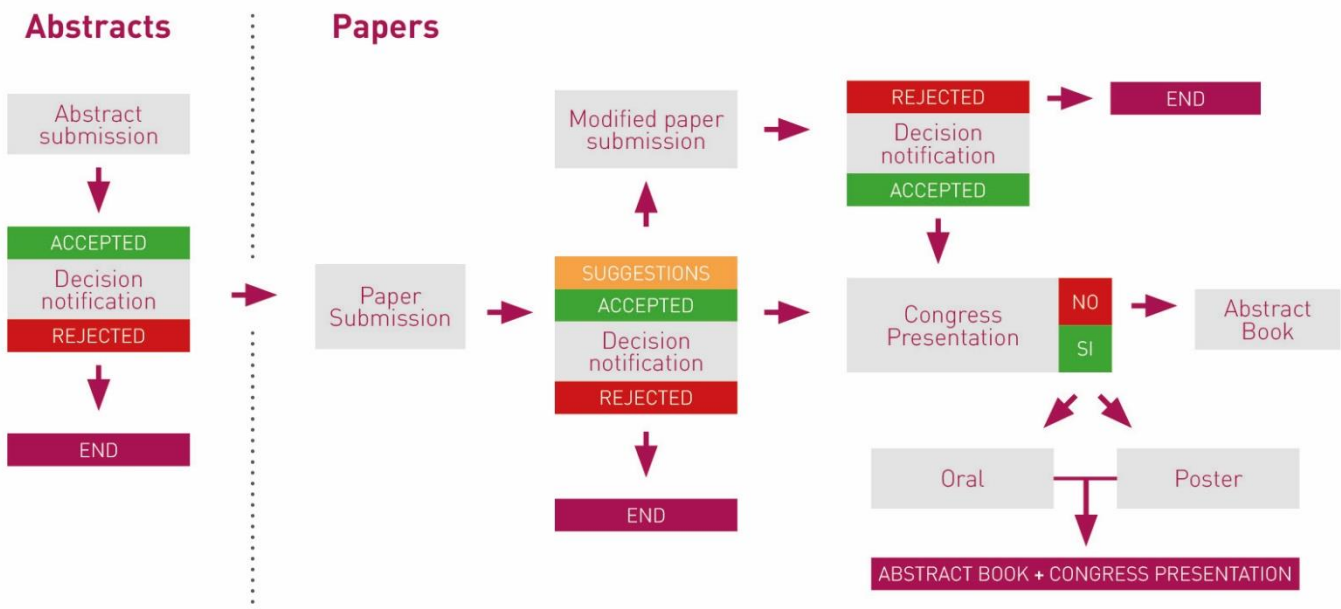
Abstracts

Abstract submission

ACCEPTED
Decision notification
REJECTED

END

Papers

Paper Submission

SUGGESTIONS
ACCEPTED
Decision notification
REJECTED

END

Modified paper submission

REJECTED
Decision notification
ACCEPTED

END

Congress Presentation
NO
SI

Abstract Book

Oral

Poster

ABSTRACT BOOK + CONGRESS PRESENTATION